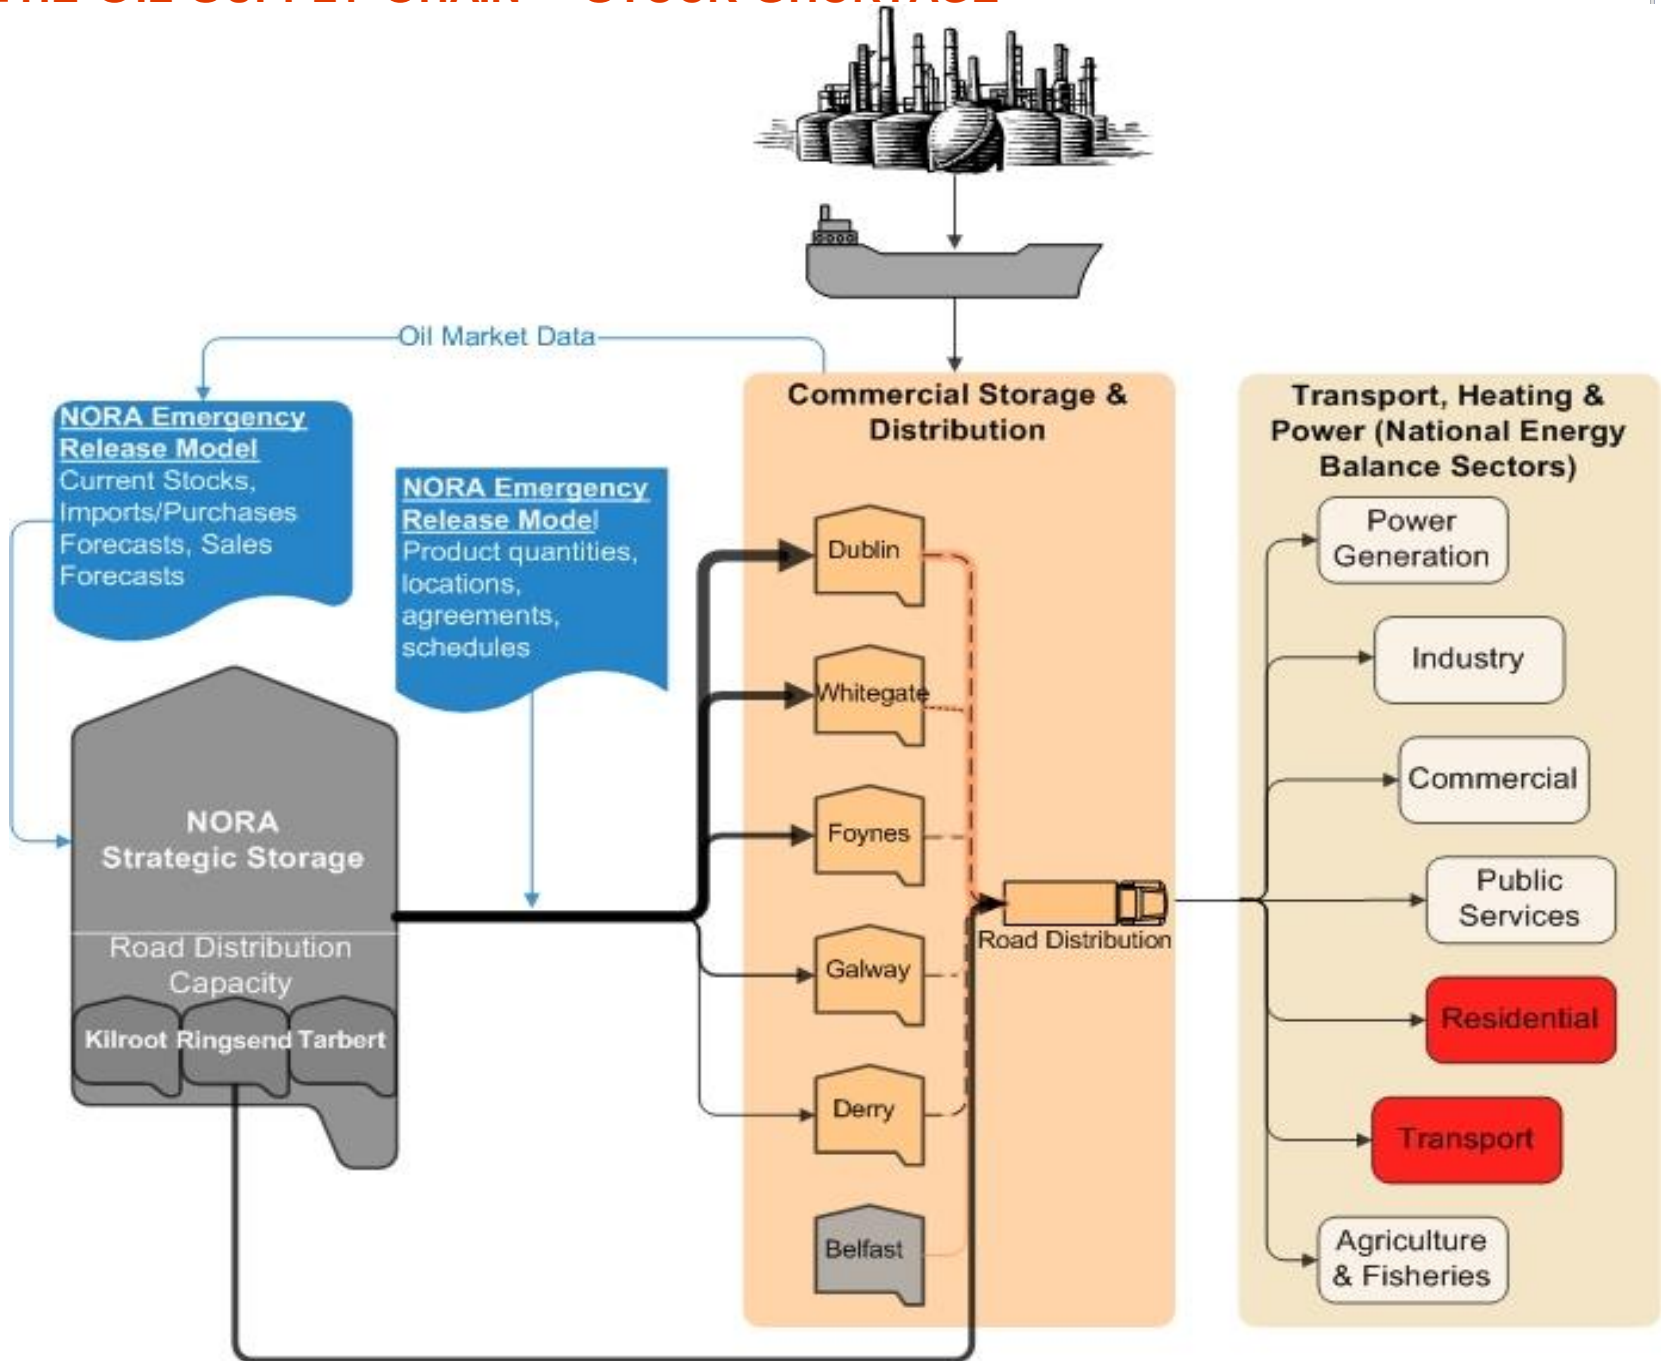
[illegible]

Oil Market Data

NORA Emergency Release Model
Current Stocks, Imports/Purchases Forecasts, Sales Forecasts

NORA Emergency Release Model
Product quantities, locations, agreements, schedules

NORA Strategic Storage

Road Distribution Capacity

Kilroot Ringsend Tarbert

Commercial Storage & Distribution

Dublin

Whitegate

Foynes

Galway

Derry

Belfast

Road Distribution

Transport, Heating & Power (National Energy Balance Sectors)

Power Generation

Industry

Commercial

Public Services

Residential

Transport

Agriculture & Fisheries